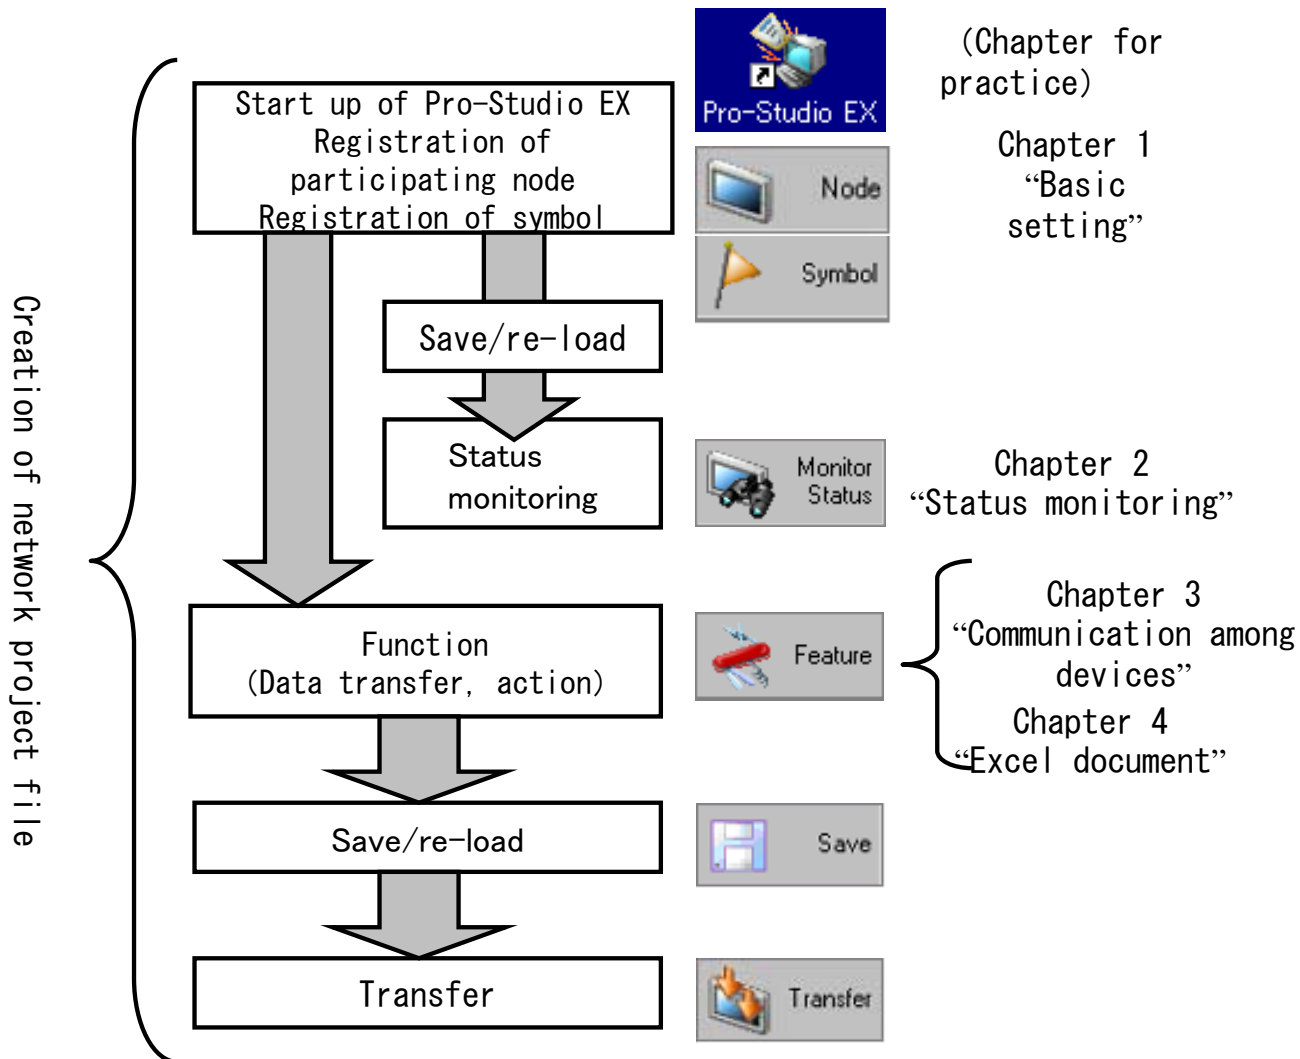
Creation of network project file

Start up of Pro-Studio EX
Registration of participating node
Registration of symbol

Save/re-load

Status monitoring

Function
(Data transfer, action)

Save/re-load

Transfer

Pro-Studio EX

Node

Symbol

Monitor Status

Feature

Save

Transfer

(Chapter for practice)

Chapter 1
"Basic setting"

Chapter 2
"Status monitoring"

Chapter 3
"Communication among devices"

Chapter 4
"Excel document"